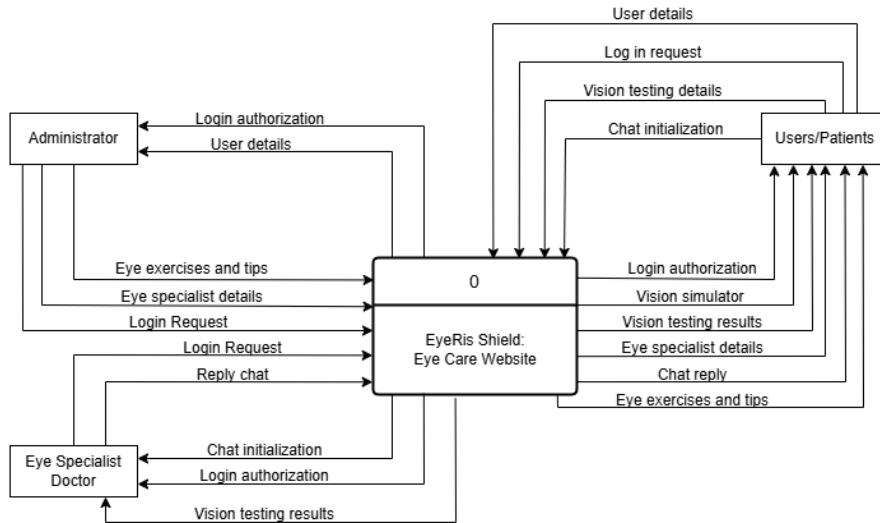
User details

Log in request

Vision testing details

Chat initialization

Administrator

Login authorization

User details

Users/Patients

Eye exercises and tips

Eye specialist details

Login Request

Login Request

Reply chat

0

EyeRis Shield: Eye Care Website

Login authorization

Vision simulator

Vision testing results

Eye specialist details

Chat reply

Eye exercises and tips

Chat initialization

Login authorization

Eye Specialist Doctor

Vision testing results